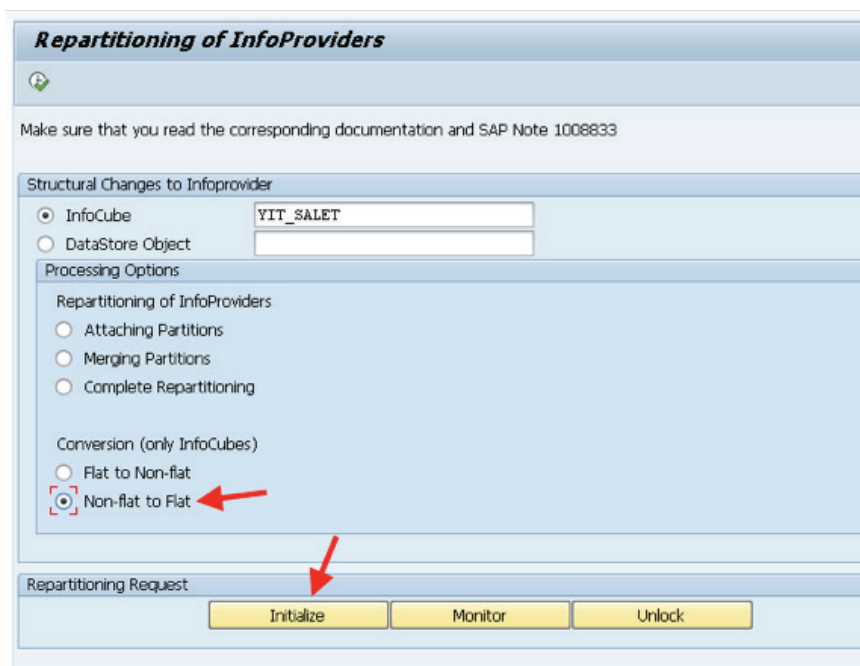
Repartitioning of InfoProviders

Make sure that you read the corresponding documentation and SAP Note 1008833

Structural Changes to Infoprovider

InfoCube YIT_SALET

DataStore Object

Processing Options

Repartitioning of InfoProviders

Attaching Partitions

Merging Partitions

Complete Repartitioning

Conversion (only InfoCubes)

Flat to Non-flat

Non-flat to Flat

Repartitioning Request

Initialize

Monitor

Unlock